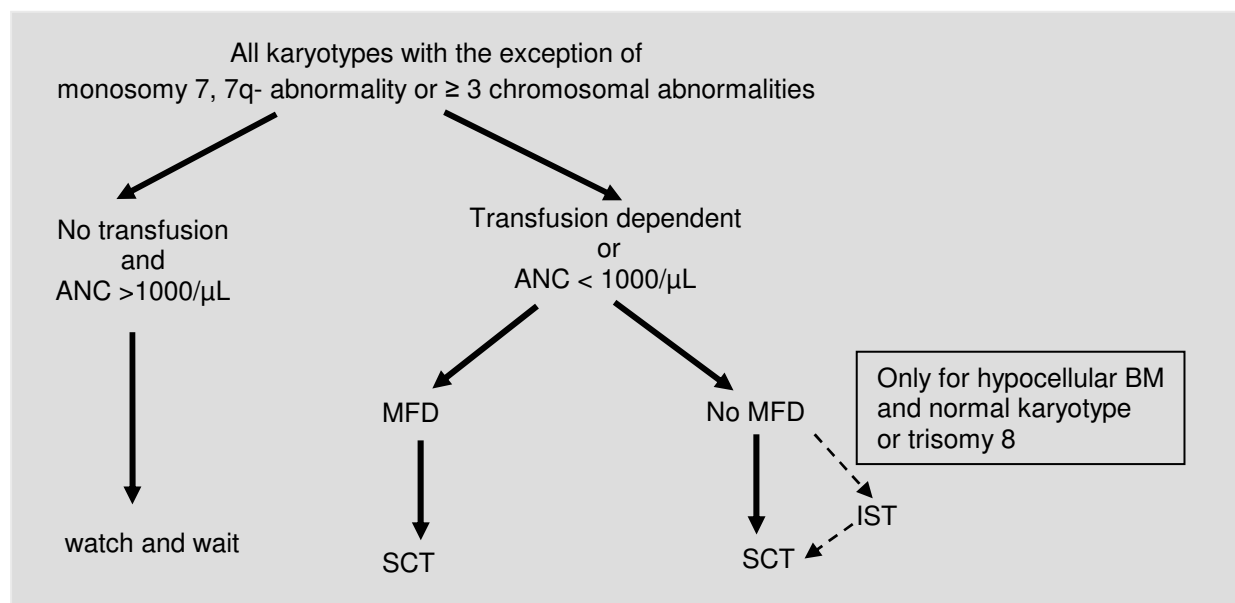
All karyotypes with the exception of monosomy 7, 7q- abnormality or ≥ 3 chromosomal abnormalities

No transfusion
and
ANC >1000/µL

watch and wait

Transfusion dependent
or
ANC < 1000/µL

MFD

SCT

No MFD

Only for hypocellular BM and normal karyotype or trisomy 8

IST

SCT